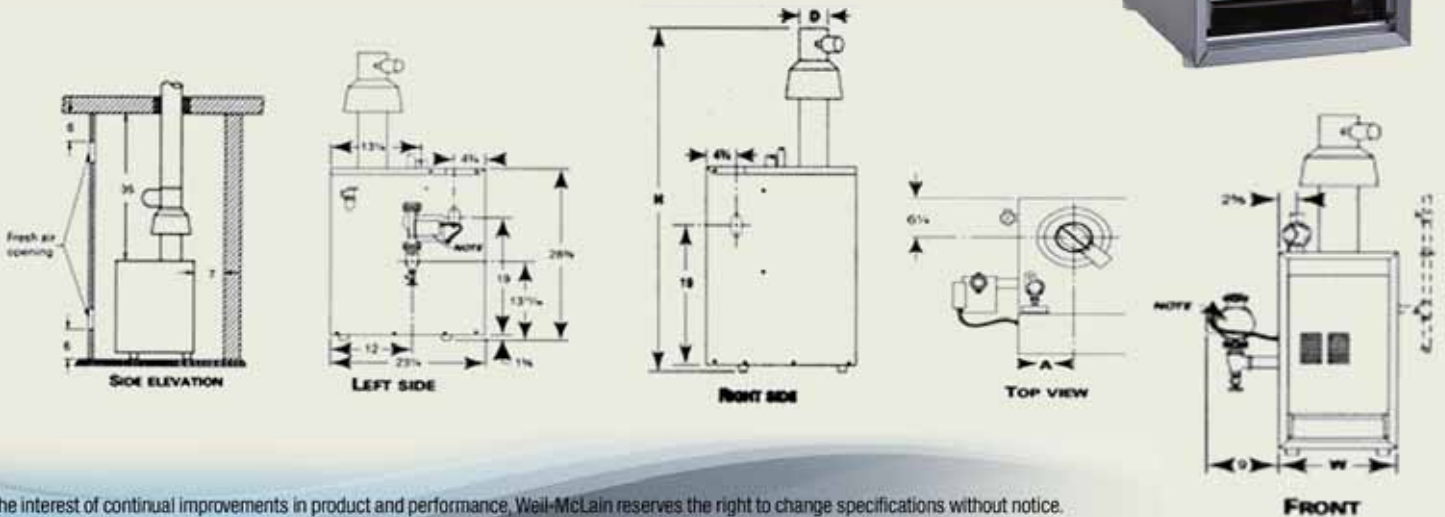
6
36
Fresh air opening
7
6
SIDE ELEVATION

13¼
4¾
NOTE
19
13¹³⁄₁₆
28¾
12
23¼
1⅝
LEFT SIDE

D
H
4¾
19
RIGHT SIDE

6¼
A
TOP VIEW

2⅝
NOTE
9
W
FRONT

he interest of continual improvements in product and performance, Weil-McLain reserves the right to change specifications without notice.